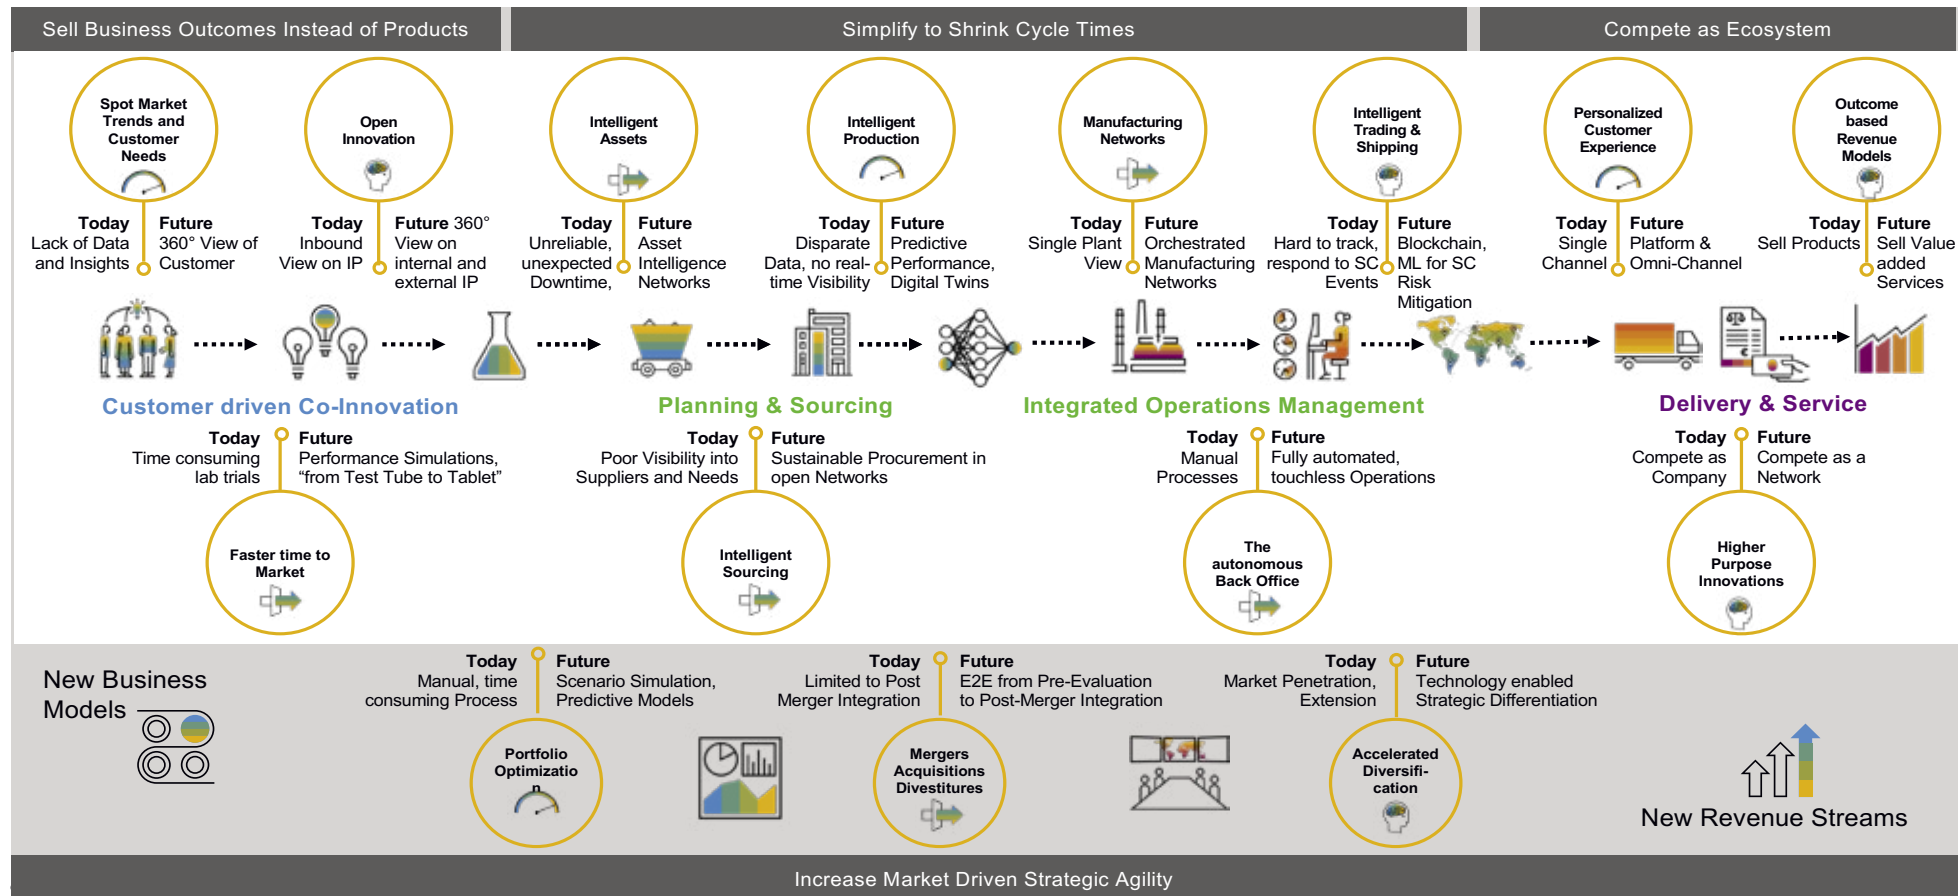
Sell Business Outcomes Instead of Products

Simplify to Shrink Cycle Times

Compete as Ecosystem

Spot Market Trends and Customer Needs

Today
Lack of Data and Insights

Future
360° View of Customer

Open Innovation

Today
Inbound View on IP

Future 360° View on internal and external IP

Intelligent Assets

Today
Unreliable, unexpected Downtime,

Future
Asset Intelligence Networks

Intelligent Production

Today
Disparate Data, no real-time Visibility

Future
Predictive Performance, Digital Twins

Manufacturing Networks

Today
Single Plant View

Future
Orchestrated Manufacturing Networks

Intelligent Trading & Shipping

Today
Hard to track, respond to SC Events

Future
Blockchain, ML for SC Risk Mitigation

Personalized Customer Experience

Today
Single Channel

Future
Platform & Omni-Channel

Outcome based Revenue Models

Today
Sell Products

Future
Sell Value added Services

Customer driven Co-Innovation

Planning & Sourcing

Integrated Operations Management

Delivery & Service

Today
Time consuming lab trials

Future
Performance Simulations, “from Test Tube to Tablet”

Faster time to Market

Today
Poor Visibility into Suppliers and Needs

Future
Sustainable Procurement in open Networks

Intelligent Sourcing

Today
Manual Processes

Future
Fully automated, touchless Operations

The autonomous Back Office

Today
Compete as Company

Future
Compete as a Network

Higher Purpose Innovations

New Business Models

Today
Manual, time consuming Process

Future
Scenario Simulation, Predictive Models

Portfolio Optimizatio n

Today
Limited to Post Merger Integration

Future
E2E from Pre-Evaluation to Post-Merger Integration

Mergers Acquisitions Divestitures

Today
Market Penetration, Extension

Future
Technology enabled Strategic Differentiation

Accelerated Diversifi-cation

New Revenue Streams

Increase Market Driven Strategic Agility